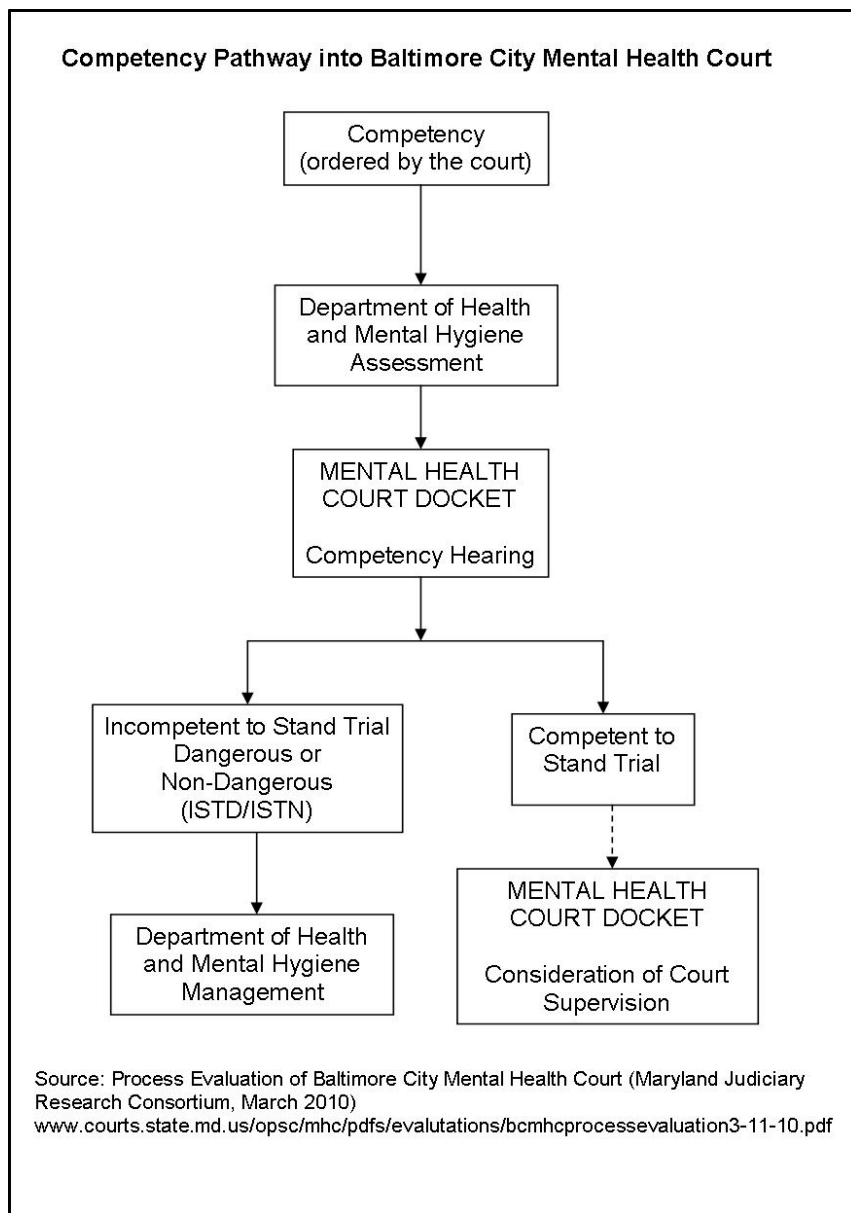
Competency Pathway into Baltimore City Mental Health Court

Competency
(ordered by the court)

Department of Health and Mental Hygiene Assessment

MENTAL HEALTH COURT DOCKET

Competency Hearing

Incompetent to Stand Trial Dangerous or Non-Dangerous (ISTD/ISTN)

Competent to Stand Trial

Department of Health and Mental Hygiene Management

MENTAL HEALTH COURT DOCKET

Consideration of Court Supervision

Source: Process Evaluation of Baltimore City Mental Health Court (Maryland Judiciary Research Consortium, March 2010)
www.courts.state.md.us/opsc/mhc/pdfs/evalutations/bcmhcprocessevaluation3-11-10.pdf